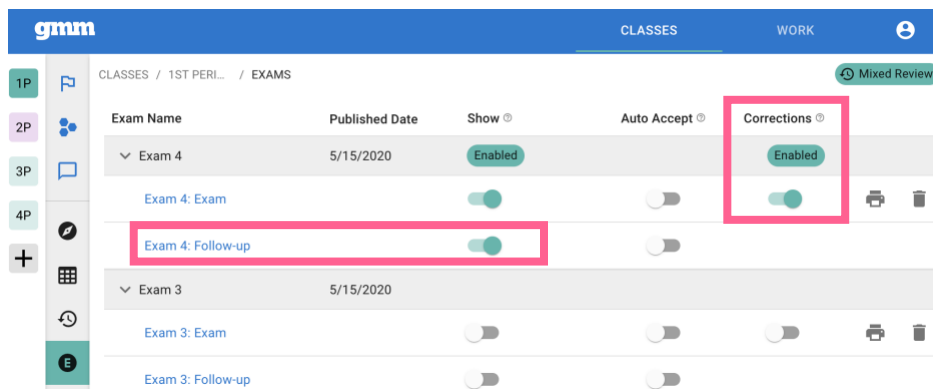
gmm

CLASSES WORK

1P
2P
3P
4P
+

E

CLASSES / 1ST PERI... / EXAMS

Mixed Review

| Exam Name | Published Date | Show | Auto Accept | Corrections |
|---|---|---|---|---|
| Exam 4 | 5/15/2020 | Enabled | | Enabled |
| Exam 4: Exam | | | | |
| Exam 4: Follow-up | | | | |
| Exam 3 | 5/15/2020 | | | |
| Exam 3: Exam | | | | |
| Exam 3: Follow-up | | | | |